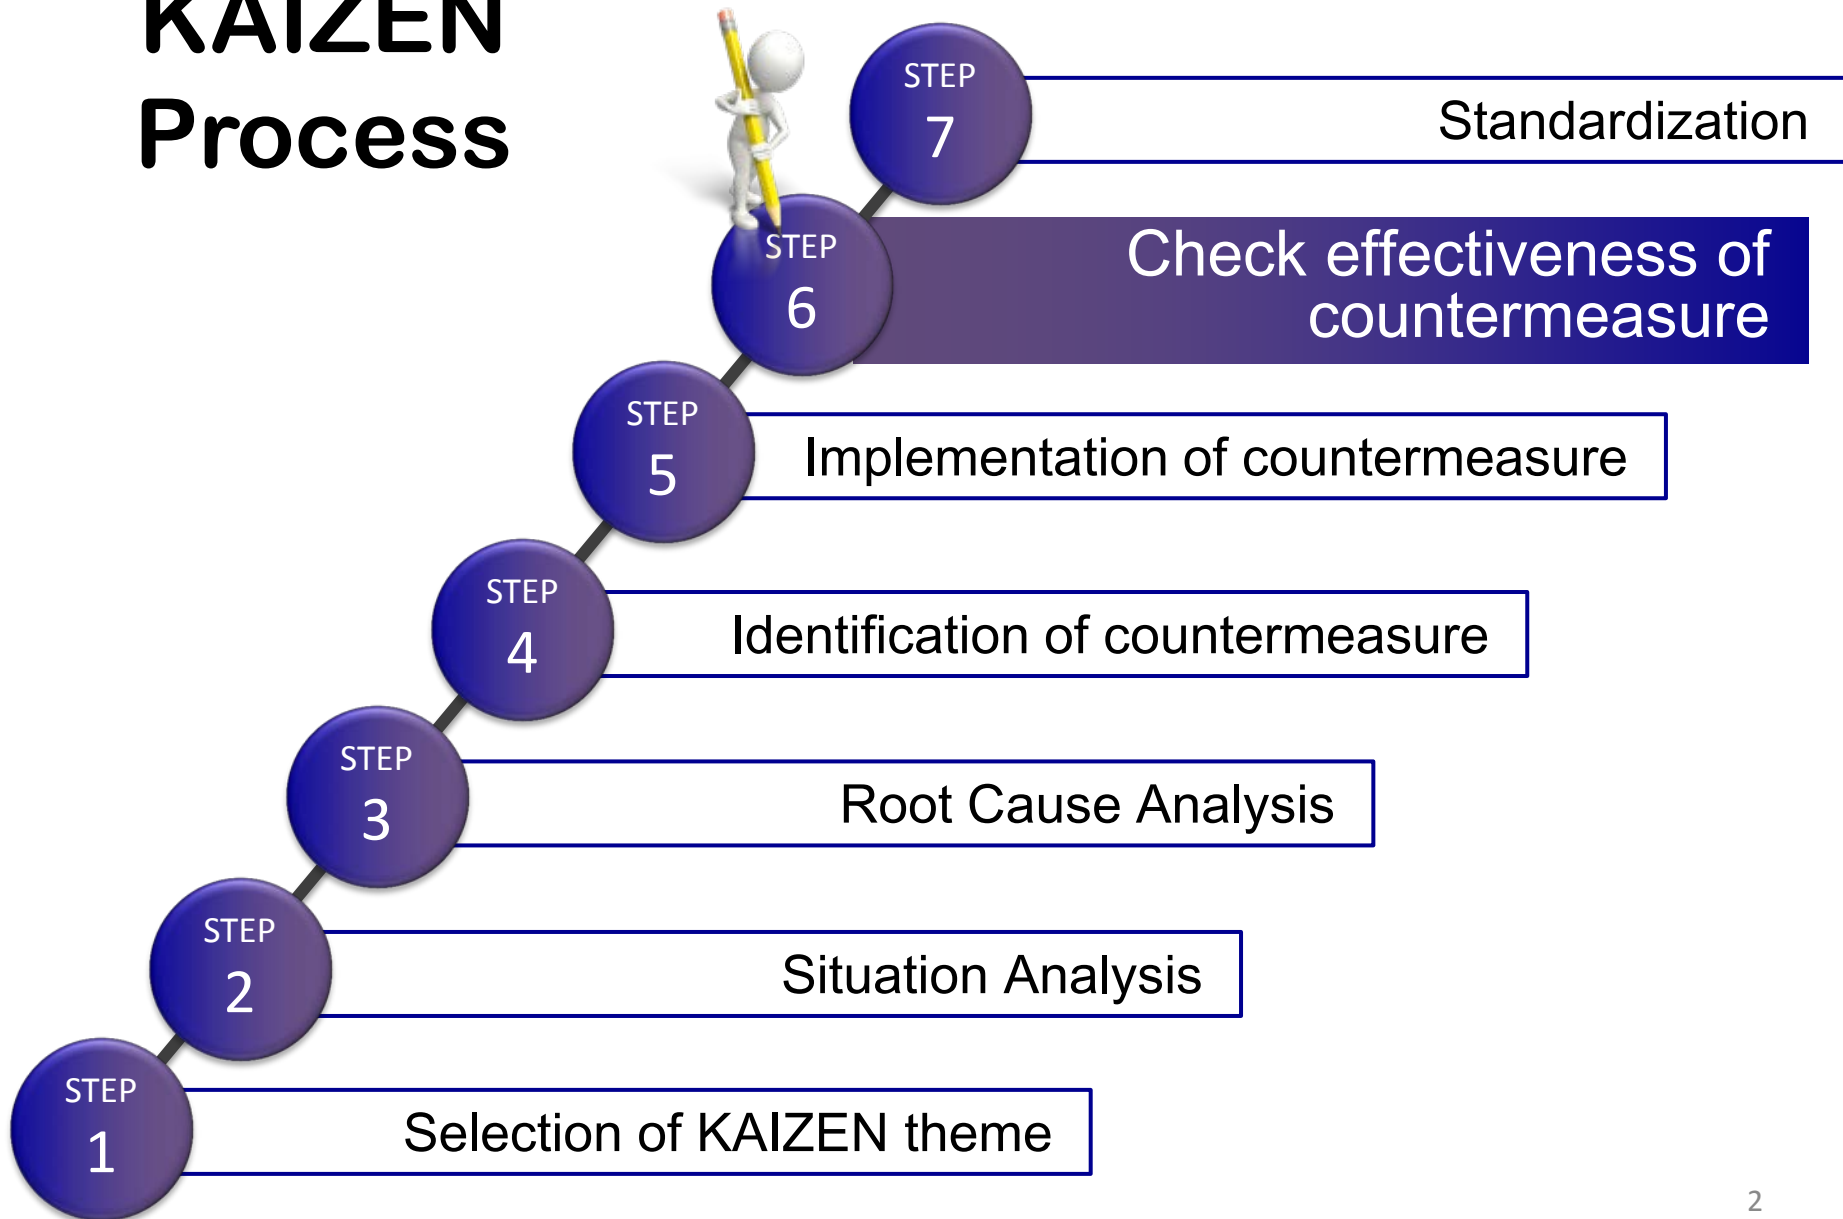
KAIZEN Process

STEP 7 Standardization

STEP 6 Check effectiveness of countermeasure

STEP 5 Implementation of countermeasure

STEP 4 Identification of countermeasure

STEP 3 Root Cause Analysis

STEP 2 Situation Analysis

STEP 1 Selection of KAIZEN theme

2